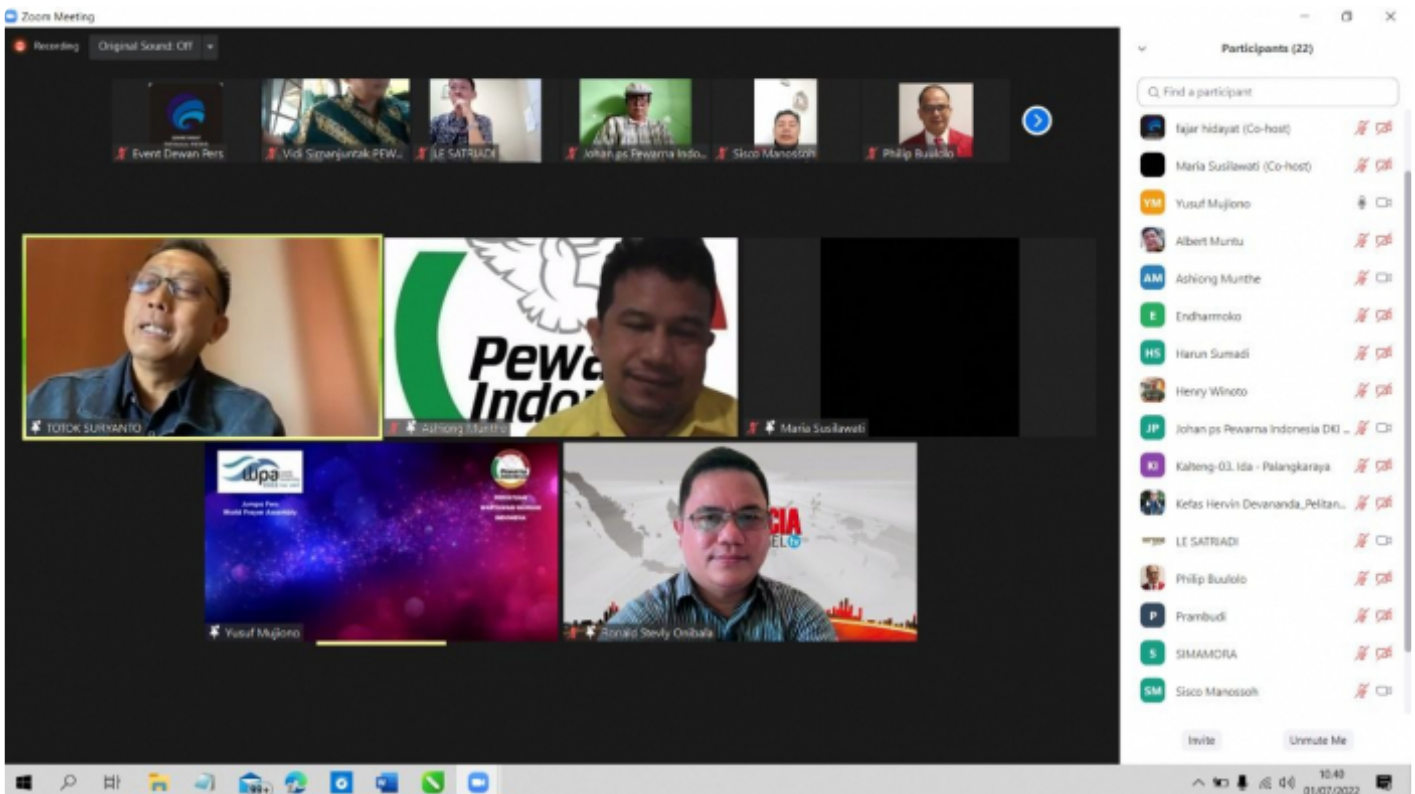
Zoom Meeting

Recording Original Sound: Off

Event Dewan Pers
Vidi Simanjuntak PEW...
LE SATRIADI
Johan ps Pewarna Indo...
Sisco Manossoh
Philip Buulolo

TOTOK SURYANTO
Pewa
Indo
Ashiong Munthe
Maria Susilawati

WPA
Jumpa Pers World Prayer Assembly
Yusuf Mujiono

CIA
Ronald Stevly Onibala

Participants (22)

Find a participant

fajar hidayat (Co-host)
Maria Susilawati (Co-host)
YM Yusuf Mujiono
Albert Muntu
AM Ashiong Munthe
E Endharmoko
HS Harun Sumadi
Henry Winoto
JP Johan ps Pewarna Indonesia DKI ...
KI Kalteng-03. Ida - Palangkaraya
Kefas Hervin Devananda_Pelitan...
LE SATRIADI
Philip Buulolo
P Prambudi
S SIMAMORA
SM Sisco Manossoh

Invite
Unmute Me

10:40
01/07/2022